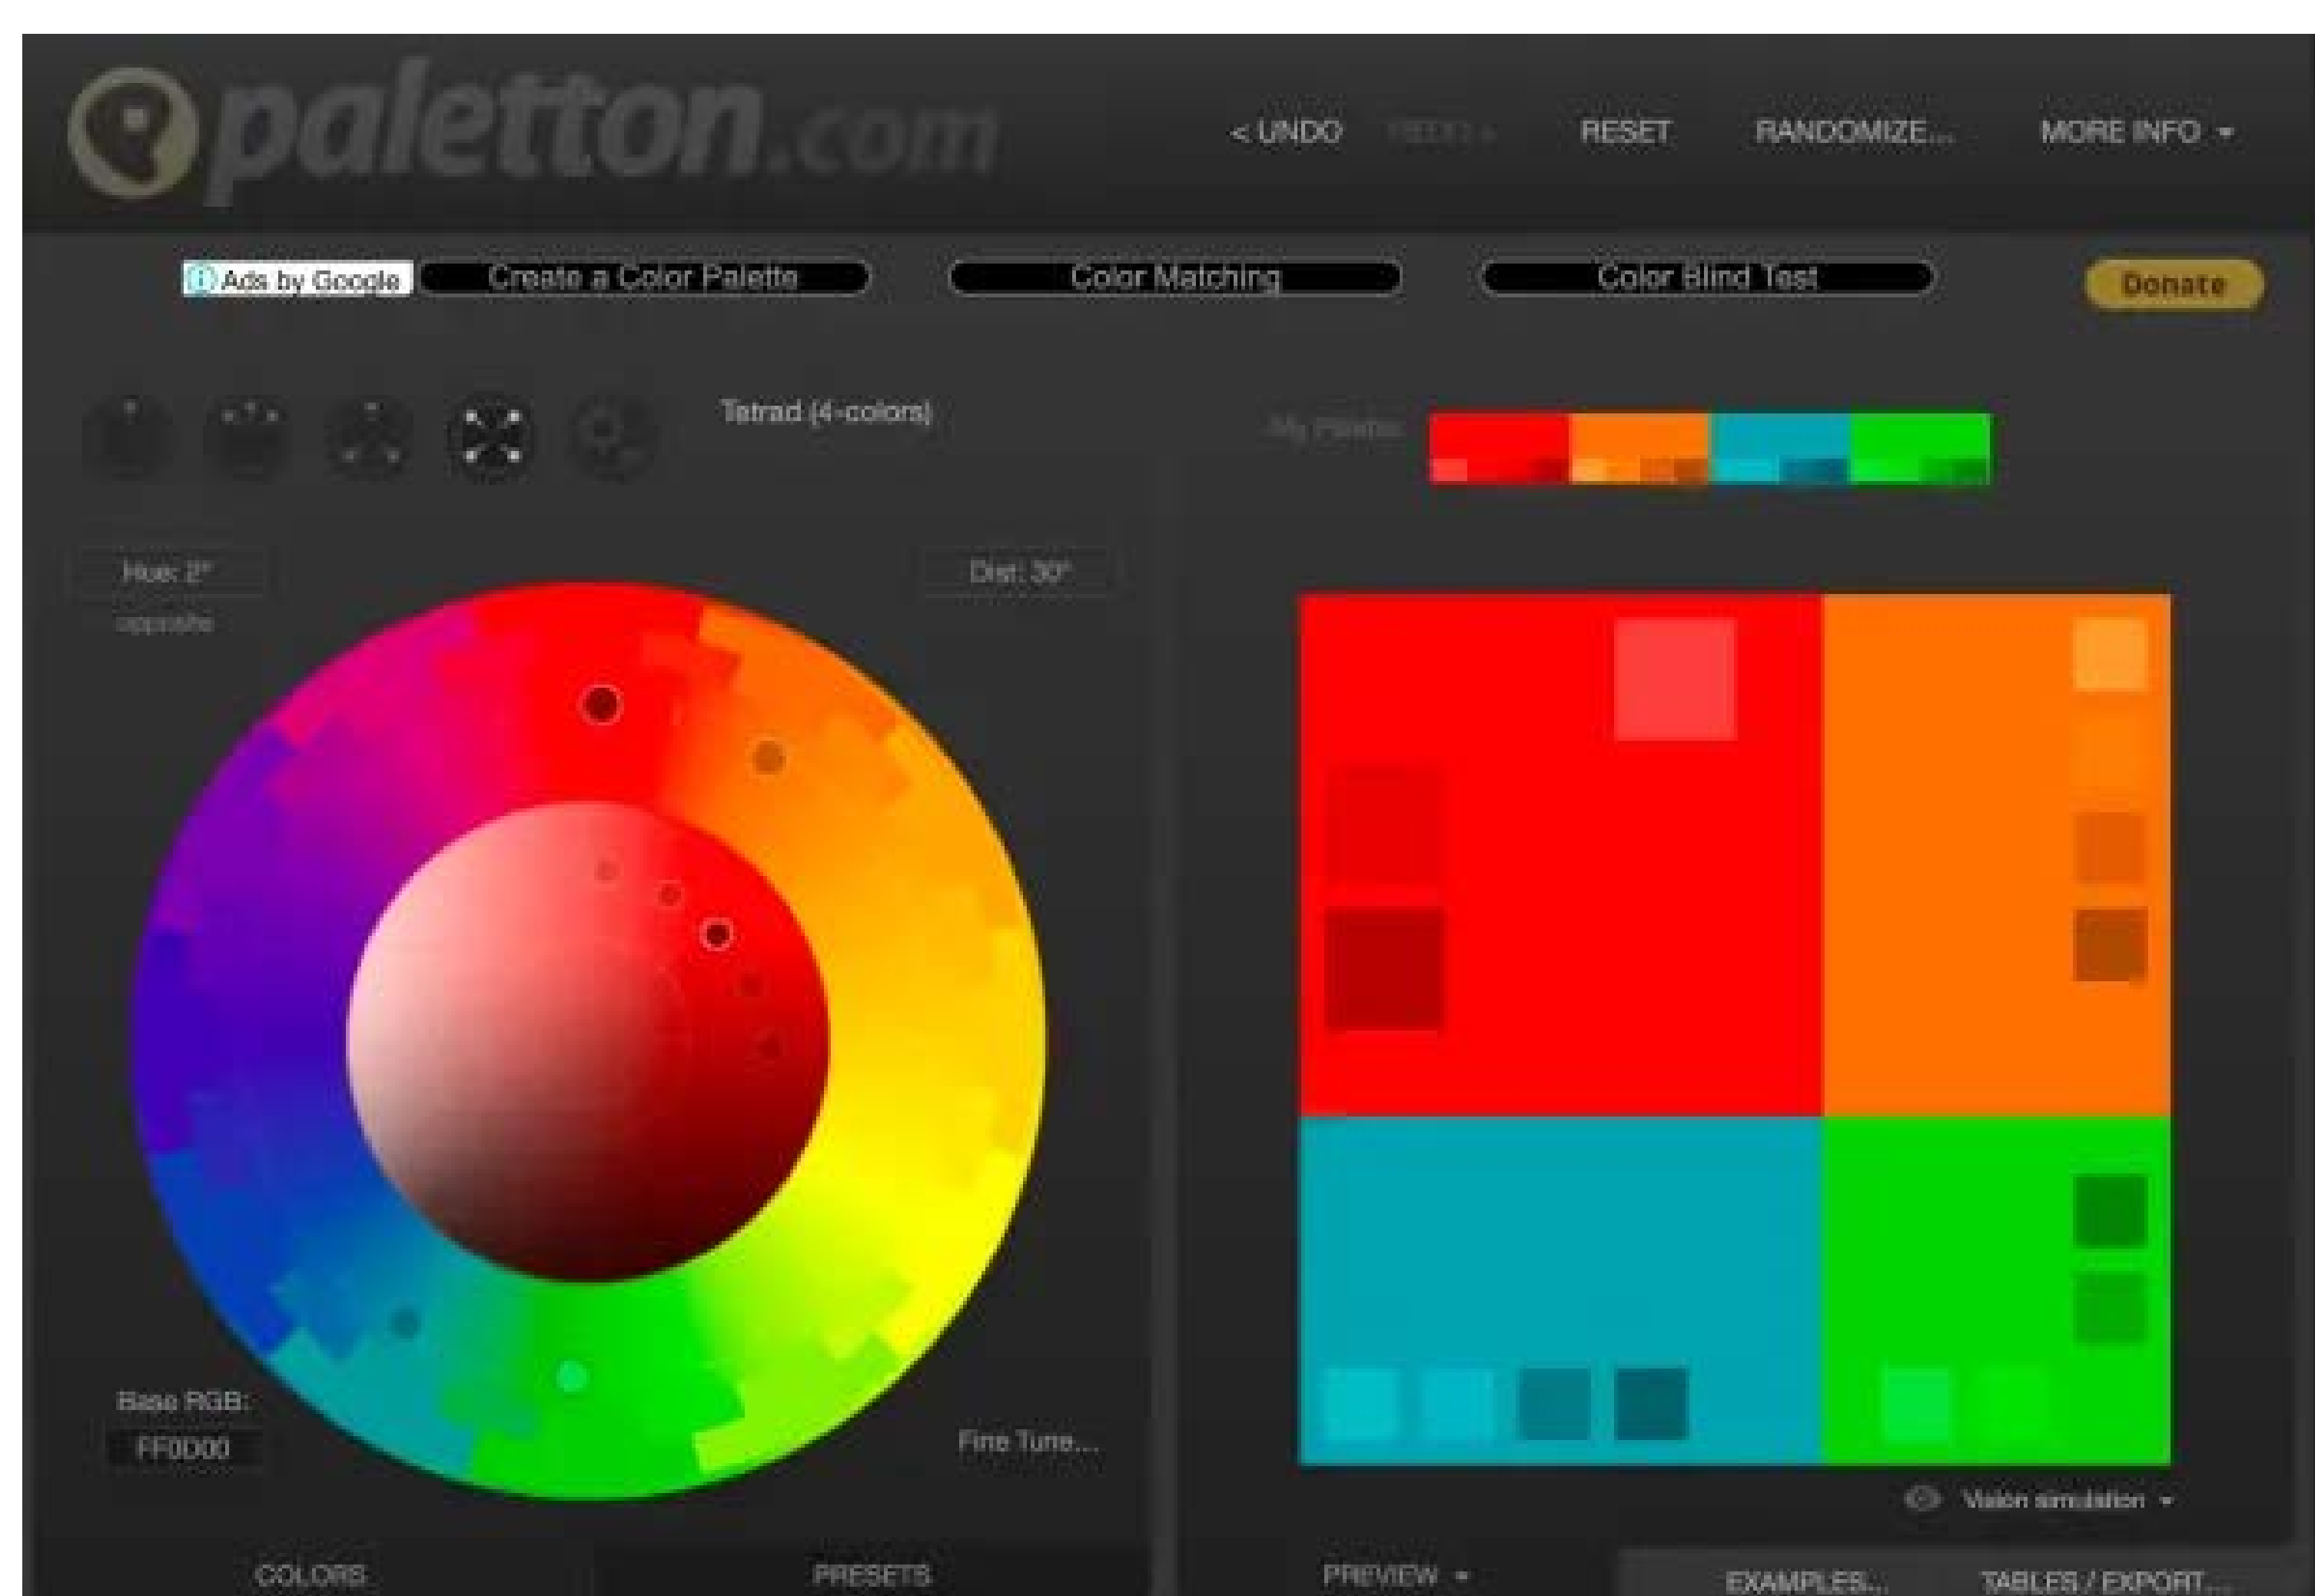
paletton.com

< UNDO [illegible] RESET RANDOMIZE... MORE INFO ▾

Ads by Google Create a Color Palette Color Matching Color Blind Test Donate

Tetrad (4-colors)

My Palette

Hue: 2°
opposite

Dist: 30°

Base RGB:
FF0D00

Fine Tune...

Vision simulation ▾

COLORS PRESETS PREVIEW ▾ EXAMPLES... TABLES / EXPORT...